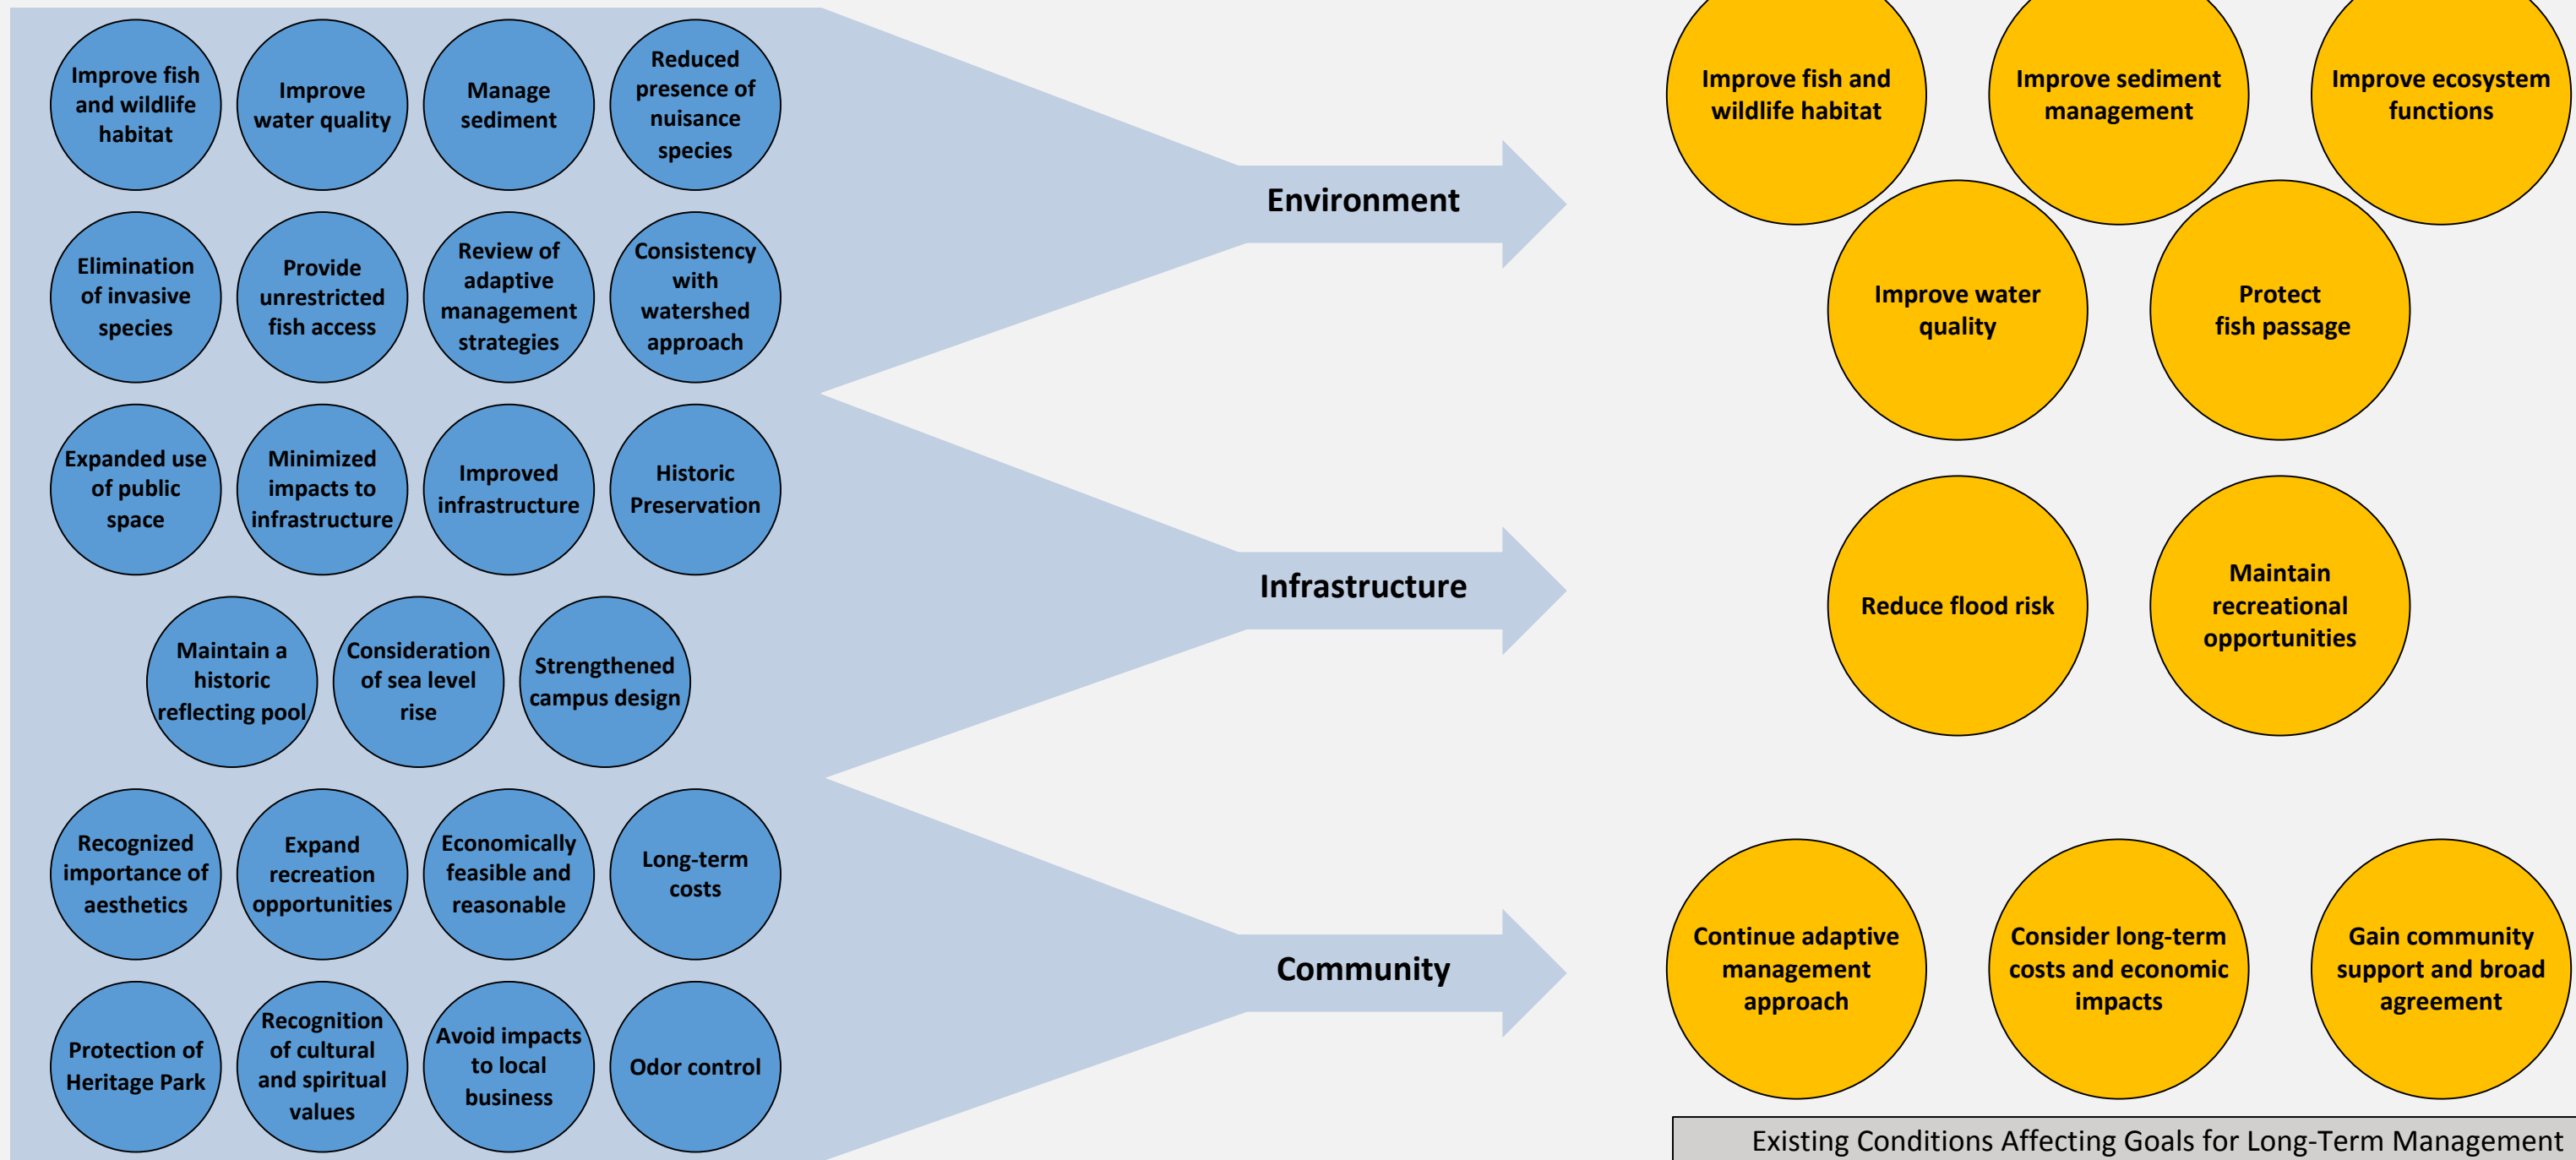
Improve fish and wildlife habitat

Improve water quality

Manage sediment

Reduced presence of nuisance species

Elimination of invasive species

Provide unrestricted fish access

Review of adaptive management strategies

Consistency with watershed approach

Expanded use of public space

Minimized impacts to infrastructure

Improved infrastructure

Historic Preservation

Maintain a historic reflecting pool

Consideration of sea level rise

Strengthened campus design

Recognized importance of aesthetics

Expand recreation opportunities

Economically feasible and reasonable

Long-term costs

Protection of Heritage Park

Recognition of cultural and spiritual values

Avoid impacts to local business

Odor control

Environment

Infrastructure

Community

Improve fish and wildlife habitat

Improve sediment management

Improve ecosystem functions

Improve water quality

Protect fish passage

Reduce flood risk

Maintain recreational opportunities

Continue adaptive management approach

Consider long-term costs and economic impacts

Gain community support and broad agreement

Existing Conditions Affecting Goals for Long-Term Management